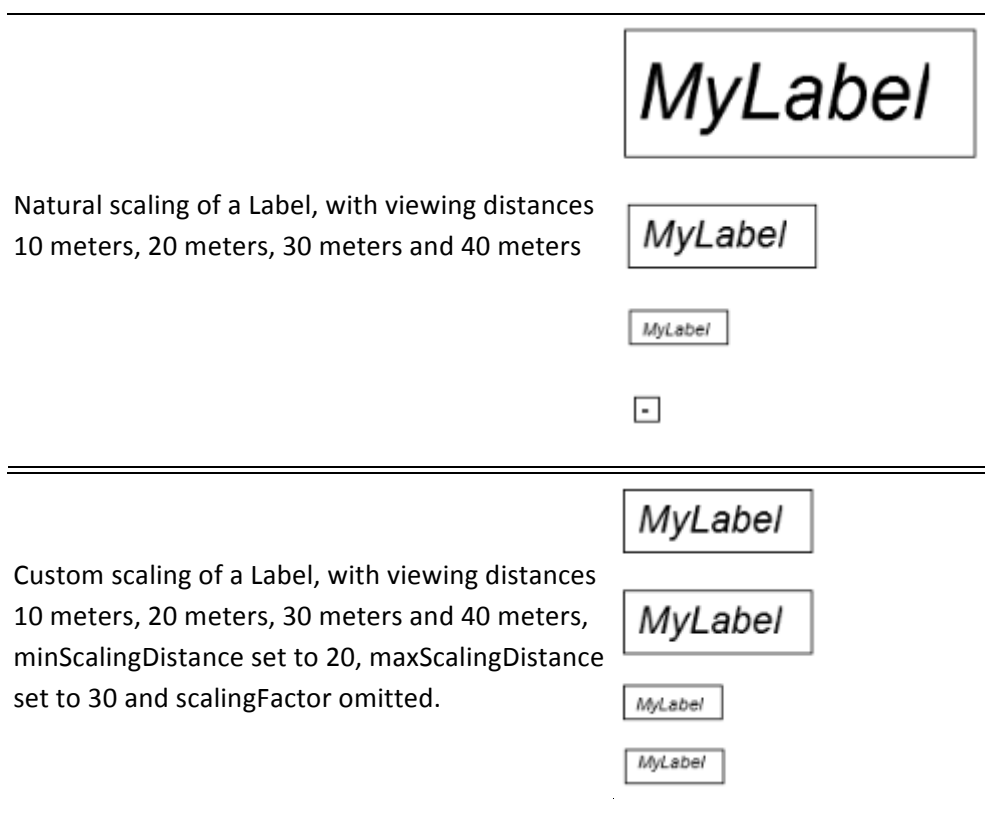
MyLabel

Natural scaling of a Label, with viewing distances 10 meters, 20 meters, 30 meters and 40 meters

MyLabel

MyLabel

MyLabel

Custom scaling of a Label, with viewing distances 10 meters, 20 meters, 30 meters and 40 meters, minScalingDistance set to 20, maxScalingDistance set to 30 and scalingFactor omitted.

MyLabel

MyLabel

MyLabel